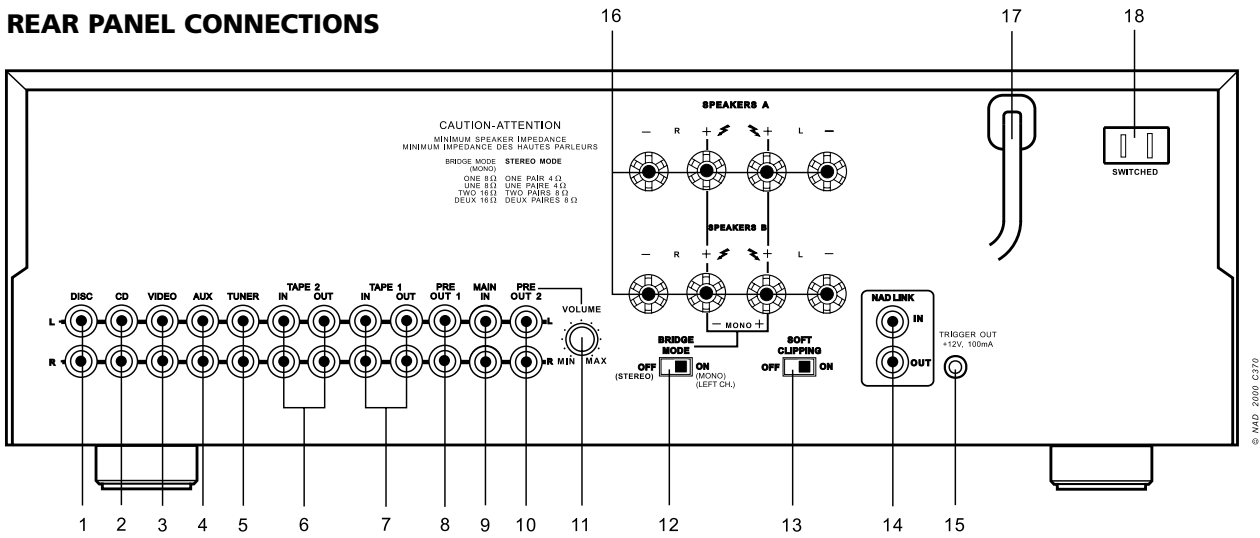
REAR PANEL CONNECTIONS

16 17 18

CAUTION-ATTENTION

MINIMUM SPEAKER IMPEDANCE
MINIMUM IMPEDANCE DES HAUTES PARLEURS

BRIDGE MODE (MONO) STEREO MODE

ONE 8 Ω ONE PAIR 4 Ω
UNE 8 Ω UNE PAIRE 4 Ω
TWO 16 Ω TWO PAIRS 8 Ω
DEUX 16 Ω DEUX PAIRES 8 Ω

SPEAKERS A

– R + + L –

SPEAKERS B

– R + + L –

SWITCHED

DISC CD VIDEO AUX TUNER TAPE 2 IN OUT TAPE 1 IN OUT PRE OUT 1 MAIN IN PRE OUT 2

L

R

VOLUME

MIN MAX

– MONO +

BRIDGE MODE

OFF (STEREO) ON (MONO) (LEFT CH.)

SOFT CLIPPING

OFF ON

NAD LINK

IN

OUT

TRIGGER OUT +12V, 100mA

© NAD 2000 C370

1 2 3 4 5 6 7 8 9 10 11 12 13 14 15